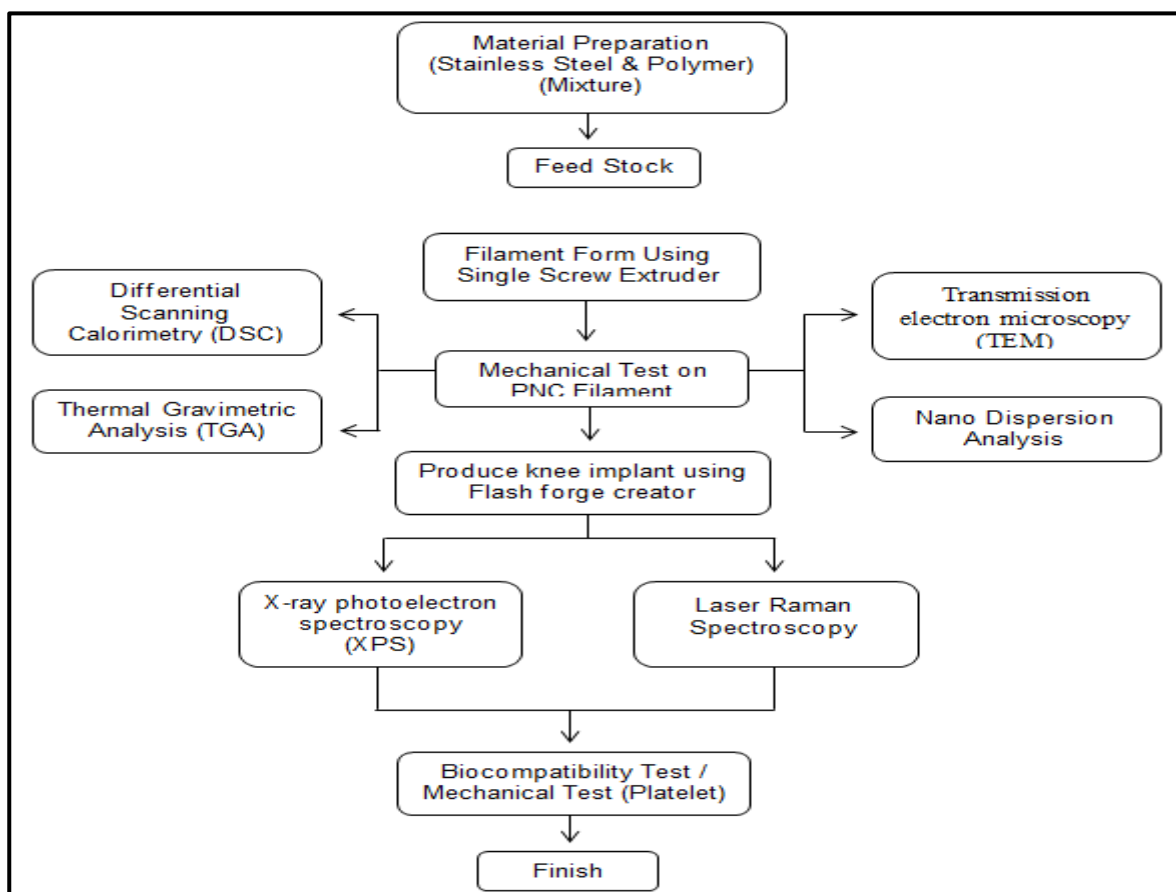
Material Preparation (Stainless Steel & Polymer) (Mixture)

Feed Stock

Filament Form Using Single Screw Extruder

Differential Scanning Calorimetry (DSC)

Thermal Gravimetric Analysis (TGA)

Mechanical Test on PNC Filament

Transmission electron microscopy (TEM)

Nano Dispersion Analysis

Produce knee implant using Flash forge creator

X-ray photoelectron spectroscopy (XPS)

Laser Raman Spectroscopy

Biocompatibility Test / Mechanical Test (Platelet)

Finish